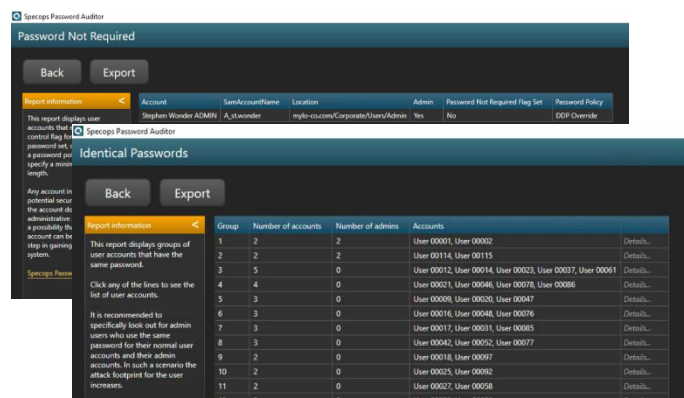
Specops Password Auditor

Password Not Required

Back

Export

Report information

This report displays user accounts that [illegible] control flag fo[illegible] password set, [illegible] a password po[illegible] specify a minim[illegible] length.

Any account in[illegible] potential secu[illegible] the account do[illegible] administrative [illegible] a possibility th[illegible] account can be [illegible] step in gaining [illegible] system.

Specops Passw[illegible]

| Account | SamAccountName | Location | Admin | Password Not Required Flag Set | Password Policy |
|---|---|---|---|---|---|
| Stephen Wonder ADMIN | A_st.wonder | mylo-co.com/Corporate/Users/Admin | Yes | No | DDP Override |

Specops Password Auditor

Identical Passwords

Back

Export

Report information

This report displays groups of user accounts that have the same password.

Click any of the lines to see the list of user accounts.

It is recommended to specifically look out for admin users who use the same password for their normal user accounts and their admin accounts. In such a scenario the attack footprint for the user increases.

| Group | Number of accounts | Number of admins | Accounts | |
|---|---|---|---|---|
| 1 | 2 | 2 | User 00001, User 00002 | Details... |
| 2 | 2 | 2 | User 00114, User 00115 | Details... |
| 3 | 5 | 0 | User 00012, User 00014, User 00023, User 00037, User 00061 | Details... |
| 4 | 4 | 0 | User 00021, User 00046, User 00078, User 00086 | Details... |
| 5 | 3 | 0 | User 00009, User 00020, User 00047 | Details... |
| 6 | 3 | 0 | User 00016, User 00048, User 00076 | Details... |
| 7 | 3 | 0 | User 00017, User 00031, User 00085 | Details... |
| 8 | 3 | 0 | User 00042, User 00052, User 00077 | Details... |
| 9 | 2 | 0 | User 00018, User 00097 | Details... |
| 10 | 2 | 0 | User 00025, User 00092 | Details... |
| 11 | 2 | 0 | User 00027, User 00058 | Details... |